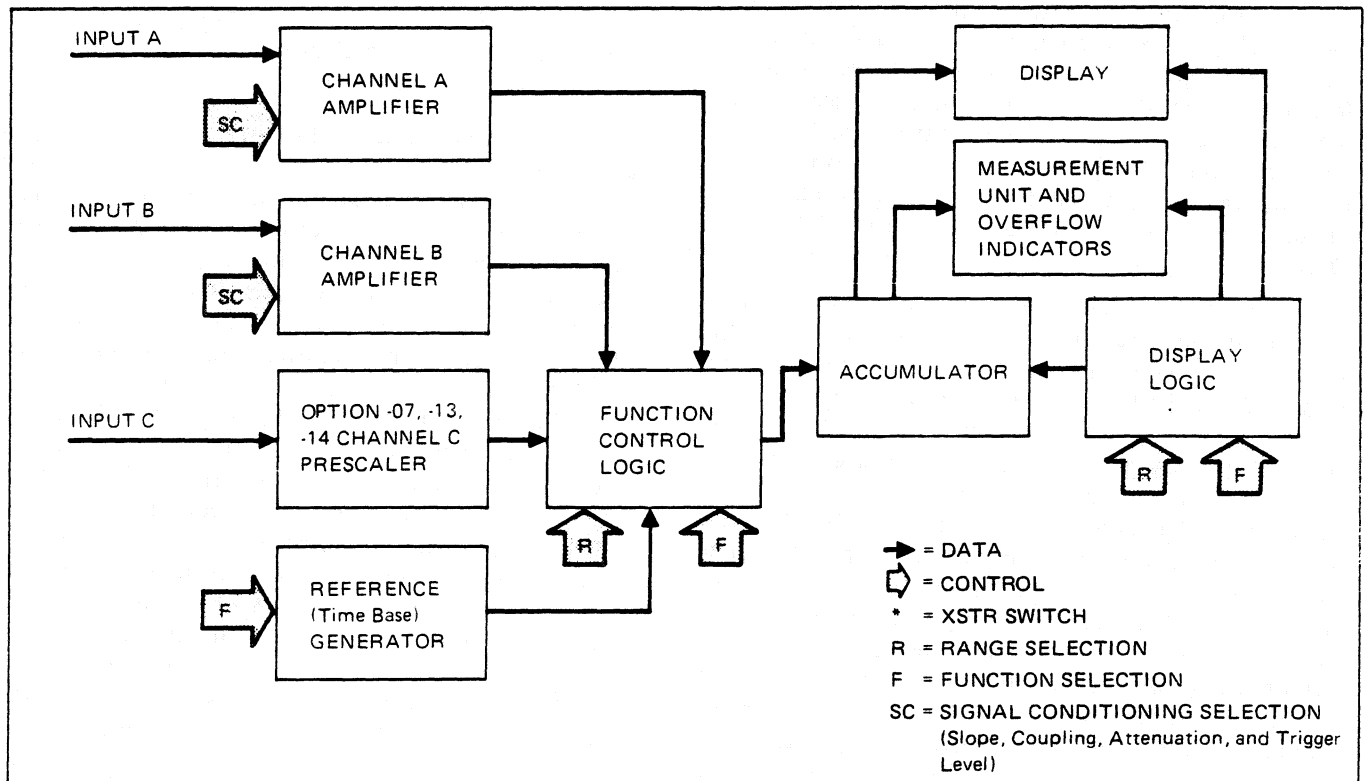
INPUT A

SC

CHANNEL A AMPLIFIER

INPUT B

SC

CHANNEL B AMPLIFIER

INPUT C

OPTION -07, -13, -14 CHANNEL C PRESCALER

F

REFERENCE (Time Base) GENERATOR

FUNCTION CONTROL LOGIC

R

F

DISPLAY

MEASUREMENT UNIT AND OVERFLOW INDICATORS

ACCUMULATOR

DISPLAY LOGIC

R

F

= DATA
= CONTROL
* = XSTR SWITCH
R = RANGE SELECTION
F = FUNCTION SELECTION
SC = SIGNAL CONDITIONING SELECTION (Slope, Coupling, Attenuation, and Trigger Level)